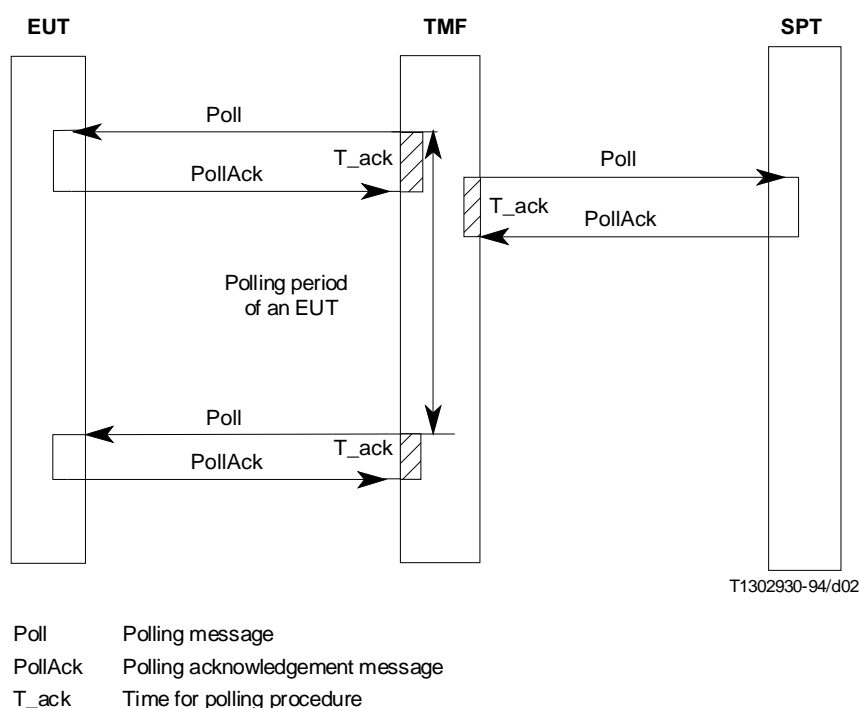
EUT

TMF

SPT

Poll

T_ack

PollAck

Poll

T_ack

PollAck

Polling period of an EUT

Poll

T_ack

PollAck

T1302930-94/d02

Poll Polling message

PollAck Polling acknowledgement message

T_ack Time for polling procedure